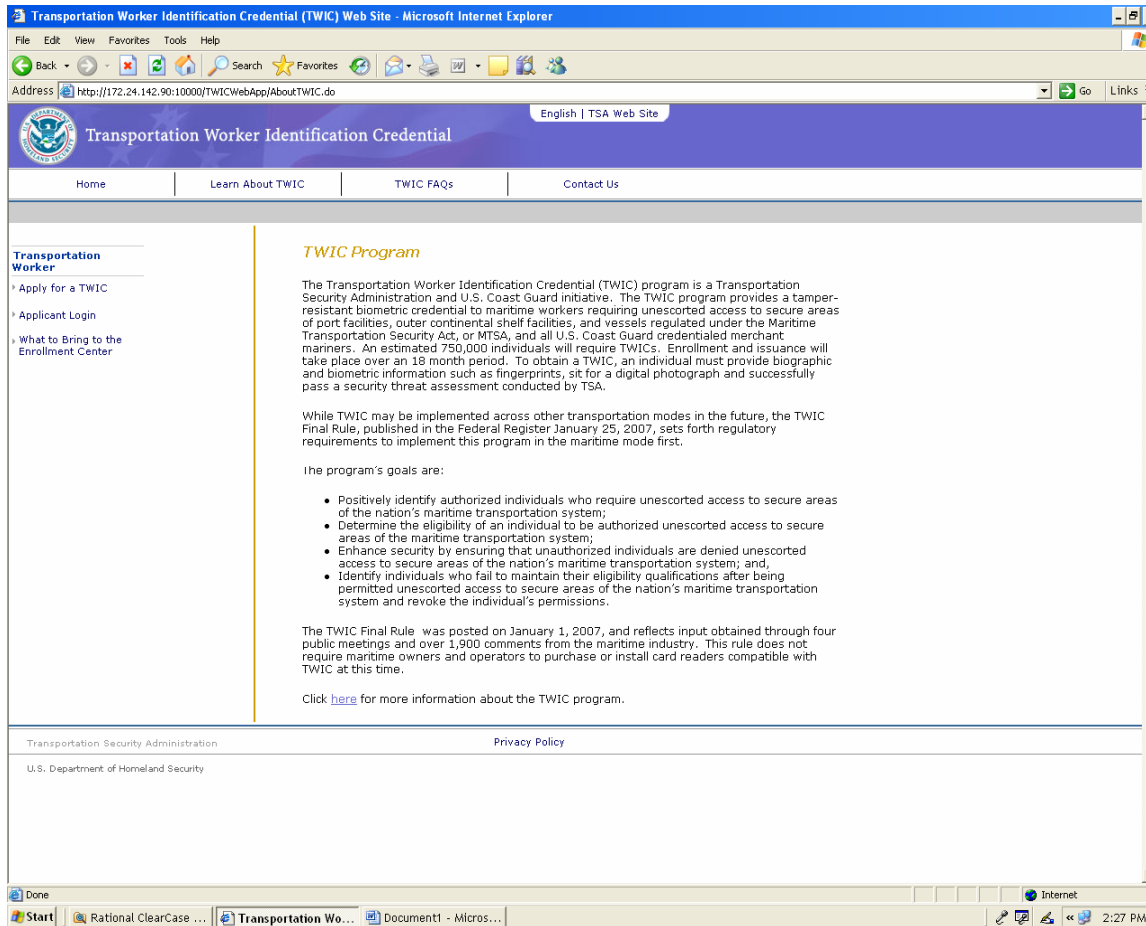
Transportation Worker Identification Credential (TWIC) Web Site - Microsoft Internet Explorer

File Edit View Favorites Tools Help

Back Search Favorites

Address http://172.24.142.90:10000/TWICWebApp/AboutTWIC.do Go Links

English | TSA Web Site

Transportation Worker Identification Credential

Home | Learn About TWIC | TWIC FAQs | Contact Us

Transportation Worker

Apply for a TWIC

Applicant Login

What to Bring to the Enrollment Center

TWIC Program

The Transportation Worker Identification Credential (TWIC) program is a Transportation Security Administration and U.S. Coast Guard initiative. The TWIC program provides a tamper-resistant biometric credential to maritime workers requiring unescorted access to secure areas of port facilities, outer continental shelf facilities, and vessels regulated under the Maritime Transportation Security Act, or MTSA, and all U.S. Coast Guard credentialed merchant mariners. An estimated 750,000 individuals will require TWICs. Enrollment and issuance will take place over an 18 month period. To obtain a TWIC, an individual must provide biographic and biometric information such as fingerprints, sit for a digital photograph and successfully pass a security threat assessment conducted by TSA.

While TWIC may be implemented across other transportation modes in the future, the TWIC Final Rule, published in the Federal Register January 25, 2007, sets forth regulatory requirements to implement this program in the maritime mode first.

The program's goals are:

- Positively identify authorized individuals who require unescorted access to secure areas of the nation's maritime transportation system;
- Determine the eligibility of an individual to be authorized unescorted access to secure areas of the maritime transportation system;
- Enhance security by ensuring that unauthorized individuals are denied unescorted access to secure areas of the nation's maritime transportation system; and,
- Identify individuals who fail to maintain their eligibility qualifications after being permitted unescorted access to secure areas of the nation's maritime transportation system and revoke the individual's permissions.

The TWIC Final Rule was posted on January 1, 2007, and reflects input obtained through four public meetings and over 1,900 comments from the maritime industry. This rule does not require maritime owners and operators to purchase or install card readers compatible with TWIC at this time.

Click here for more information about the TWIC program.

Transportation Security Administration

Privacy Policy

U.S. Department of Homeland Security

Done

Internet

Start | Rational ClearCase ... | Transportation Wo... | Document1 - Micros... | 2:27 PM